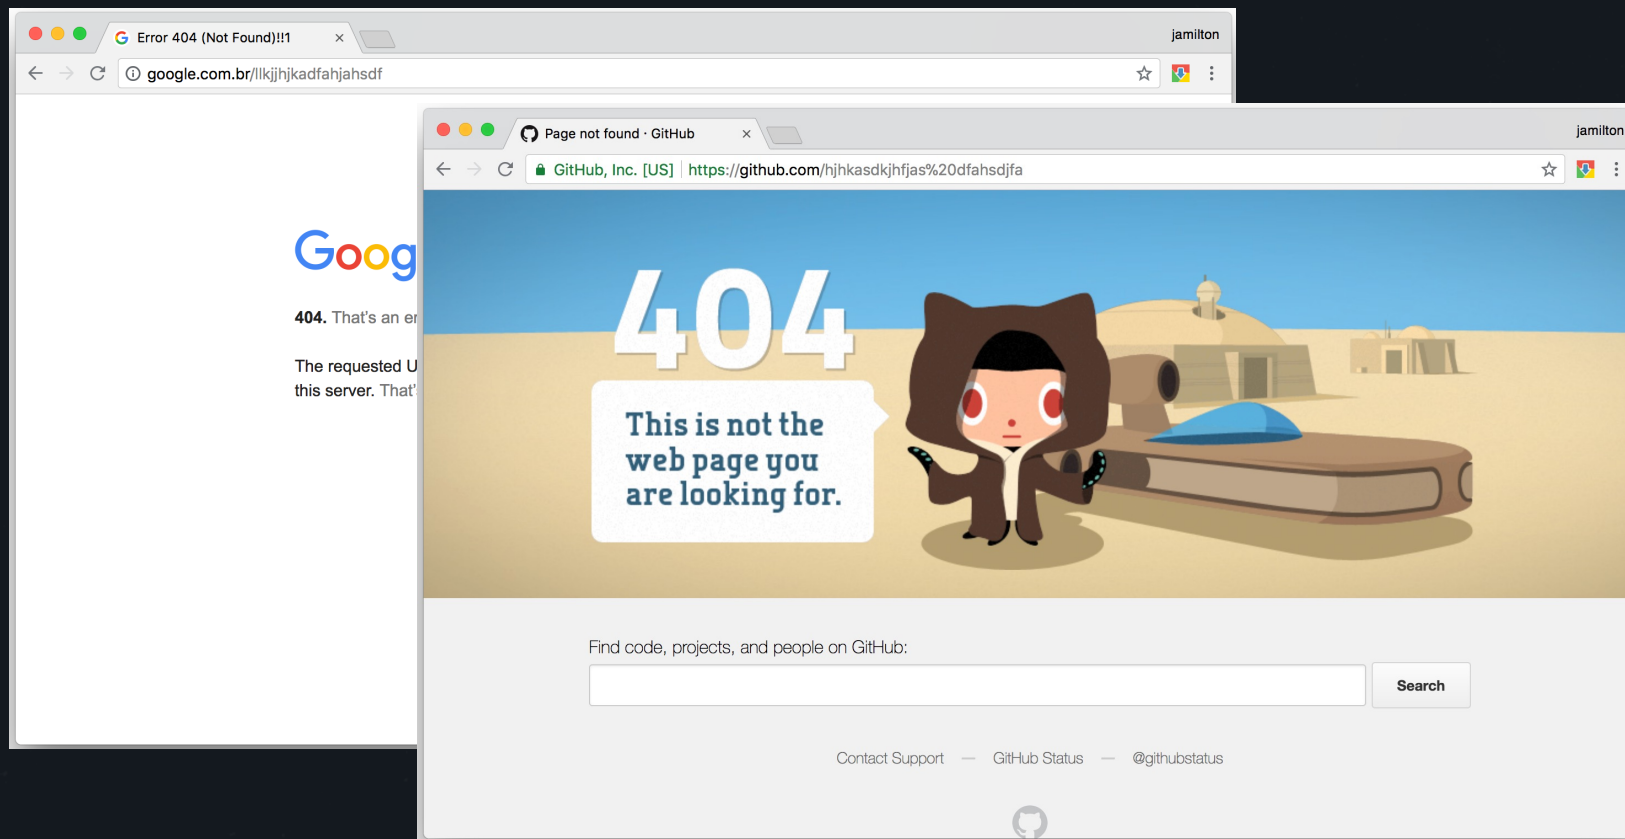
Error 404 (Not Found)!!1 ×

jamilton

google.com.br/llkjjhjkadfahjahsdf

Goog

404. That's an er

The requested U this server. That'

Page not found · GitHub ×

jamilton

GitHub, Inc. [US] https://github.com/hjhkasdkjhfjas%20dfahsdjfa

404

This is not the web page you are looking for.

Find code, projects, and people on GitHub:

Search

Contact Support — GitHub Status — @githubstatus